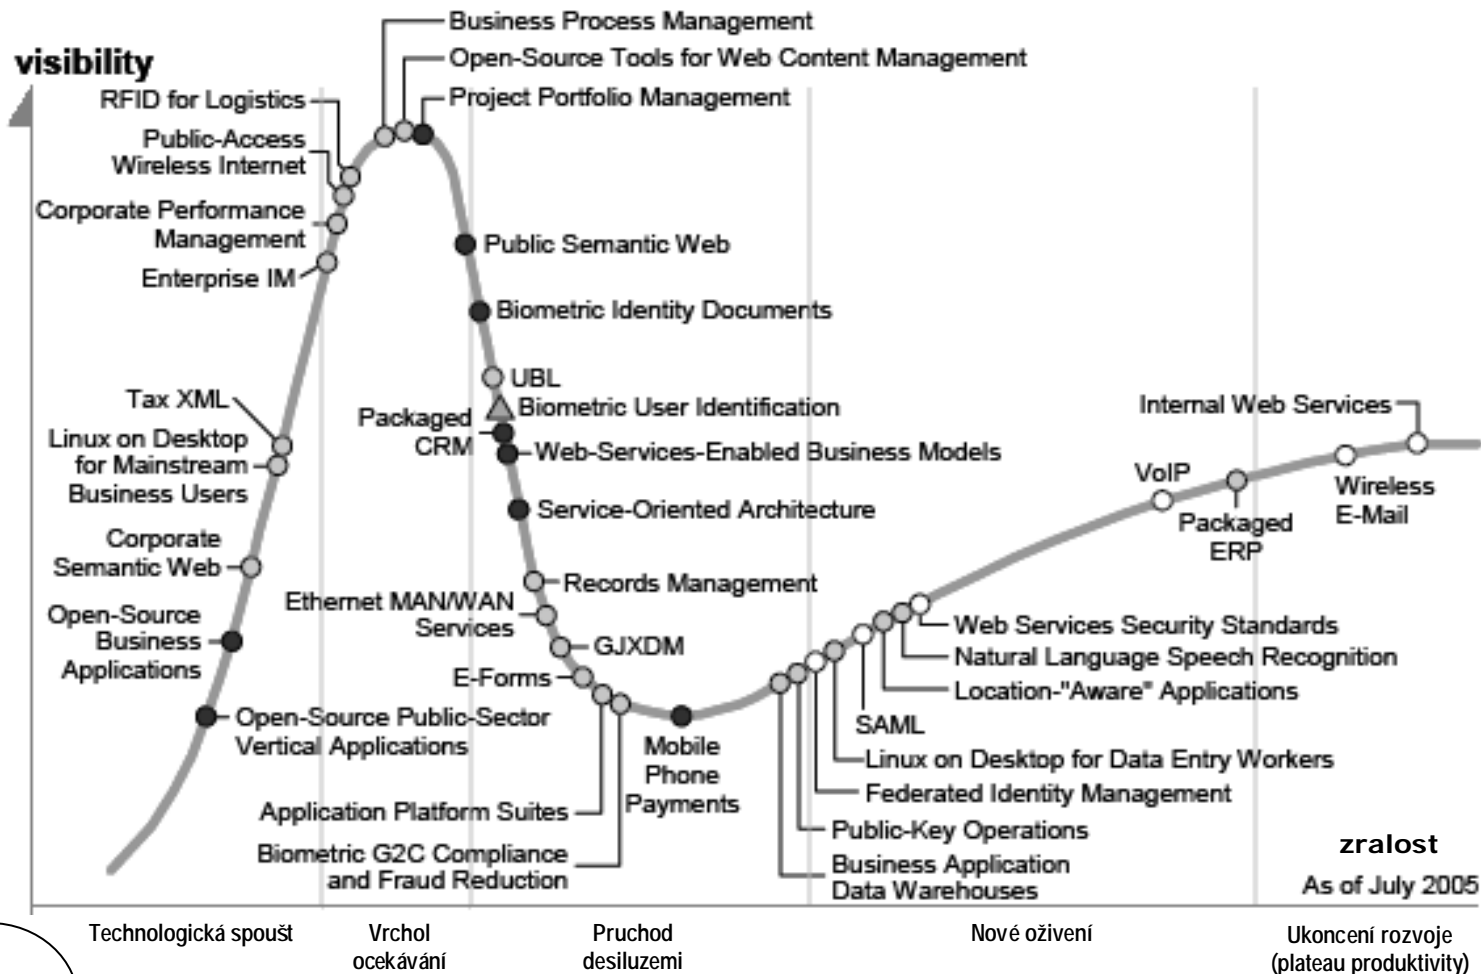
visibility

Business Process Management
Open-Source Tools for Web Content Management
Project Portfolio Management
RFID for Logistics
Public-Access Wireless Internet
Corporate Performance Management
Enterprise IM
Public Semantic Web
Biometric Identity Documents
UBL
Biometric User Identification
Packaged CRM
Web-Services-Enabled Business Models
Service-Oriented Architecture
Tax XML
Linux on Desktop for Mainstream Business Users
Corporate Semantic Web
Open-Source Business Applications
Open-Source Public-Sector Vertical Applications
Records Management
Ethernet MAN/WAN Services
GJXDM
E-Forms
Application Platform Suites
Biometric G2C Compliance and Fraud Reduction
Mobile Phone Payments
Internal Web Services
VoIP
Packaged ERP
Wireless E-Mail
Web Services Security Standards
Natural Language Speech Recognition
Location-"Aware" Applications
SAML
Linux on Desktop for Data Entry Workers
Federated Identity Management
Public-Key Operations
Business Application Data Warehouses
zralost
As of July 2005

Technologická spoušt
Vrchol ocekávání
Pruchod desiluzemi
Nové oživení
Ukoncení rozvoje (plateau produktivity)